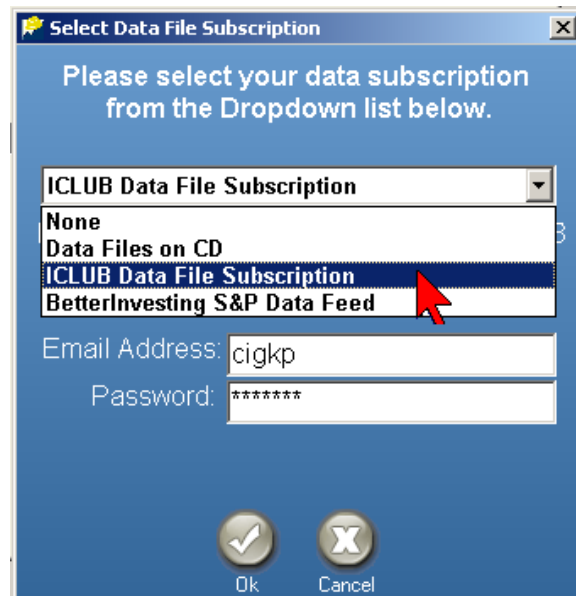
Select Data File Subscription

Please select your data subscription from the Dropdown list below.

ICLUB Data File Subscription

None
Data Files on CD
ICLUB Data File Subscription
BetterInvesting S&P Data Feed

Email Address: cigkp

Password: *******

Ok

Cancel